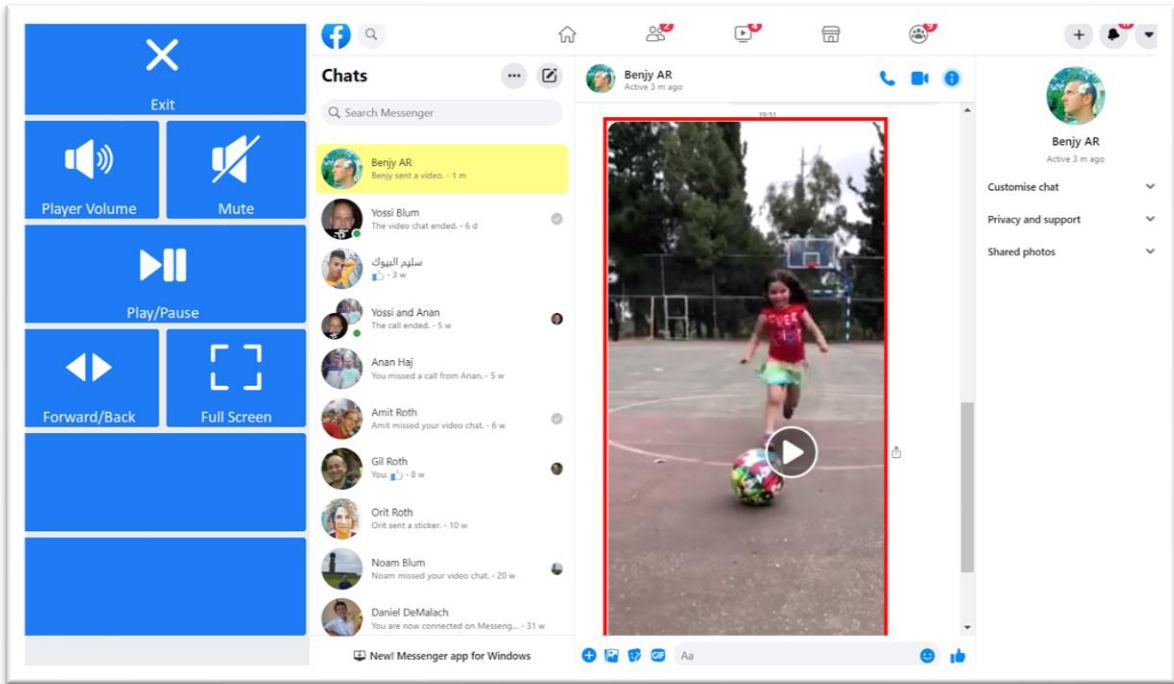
Exit

Player Volume

Mute

Play/Pause

Forward/Back

Full Screen

Chats

Search Messenger

Benjy AR
Benjy sent a video. · 1 m

Yossi Blum
The video chat ended. · 6 d

سليم البيوك
· 3 w

Yossi and Anan
The call ended. · 5 w

Anan Haj
You missed a call from Anan. · 5 w

Amit Roth
Amit missed your video chat. · 6 w

Gil Roth
You: · 8 w

Orit Roth
Orit sent a sticker. · 10 w

Noam Blum
Noam missed your video chat. · 20 w

Daniel DeMalach
You are now connected on Messeng... · 31 w

New! Messenger app for Windows

Benjy AR
Active 3 m ago

19:51

Aa

Benjy AR
Active 3 m ago

Customise chat

Privacy and support

Shared photos